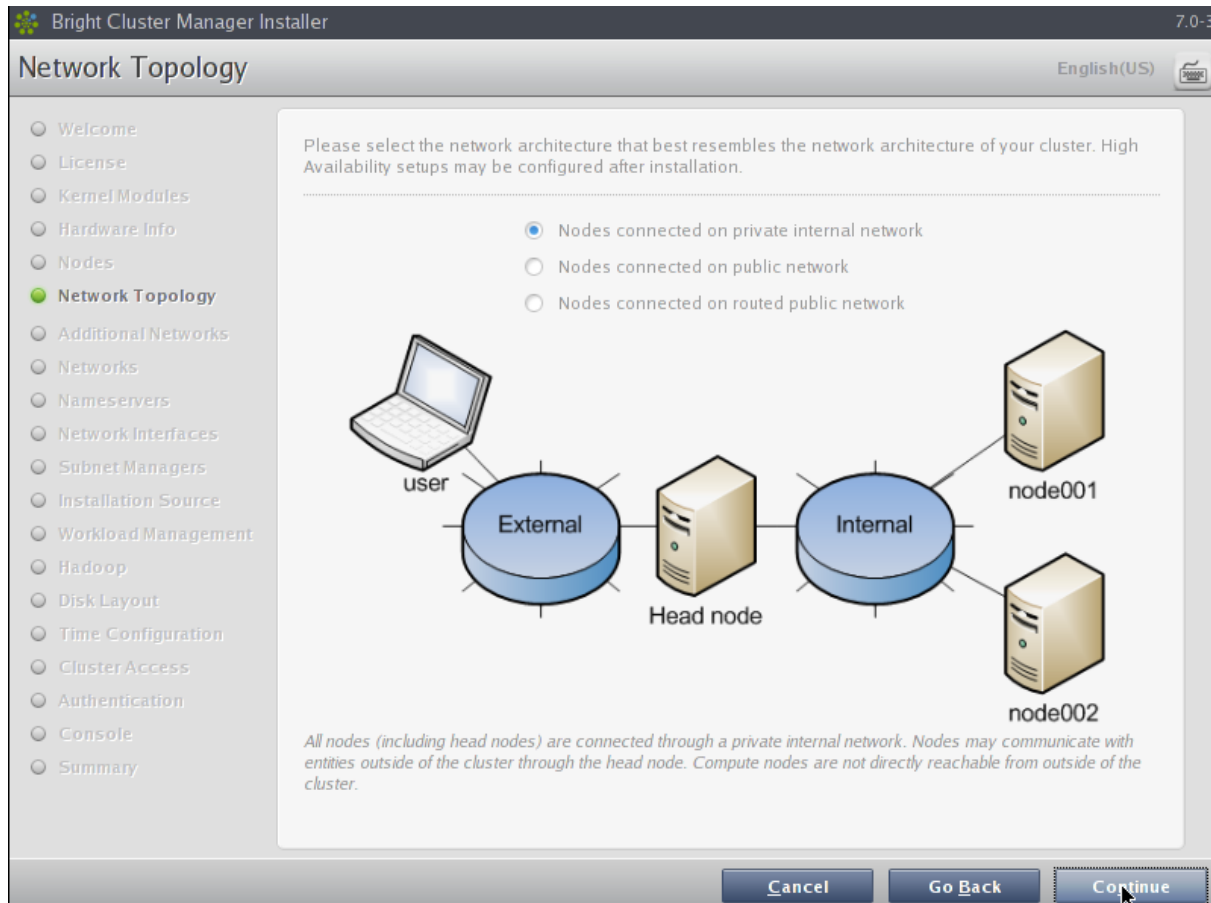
Bright Cluster Manager Installer

7.0-3

Network Topology

English(US)

Welcome
License
Kernel Modules
Hardware Info
Nodes
Network Topology
Additional Networks
Networks
Nameservers
Network Interfaces
Subnet Managers
Installation Source
Workload Management
Hadoop
Disk Layout
Time Configuration
Cluster Access
Authentication
Console
Summary

Please select the network architecture that best resembles the network architecture of your cluster. High Availability setups may be configured after installation.

Nodes connected on private internal network
Nodes connected on public network
Nodes connected on routed public network

user
External
Head node
Internal
node001
node002

All nodes (including head nodes) are connected through a private internal network. Nodes may communicate with entities outside of the cluster through the head node. Compute nodes are not directly reachable from outside of the cluster.

Cancel
Go Back
Continue